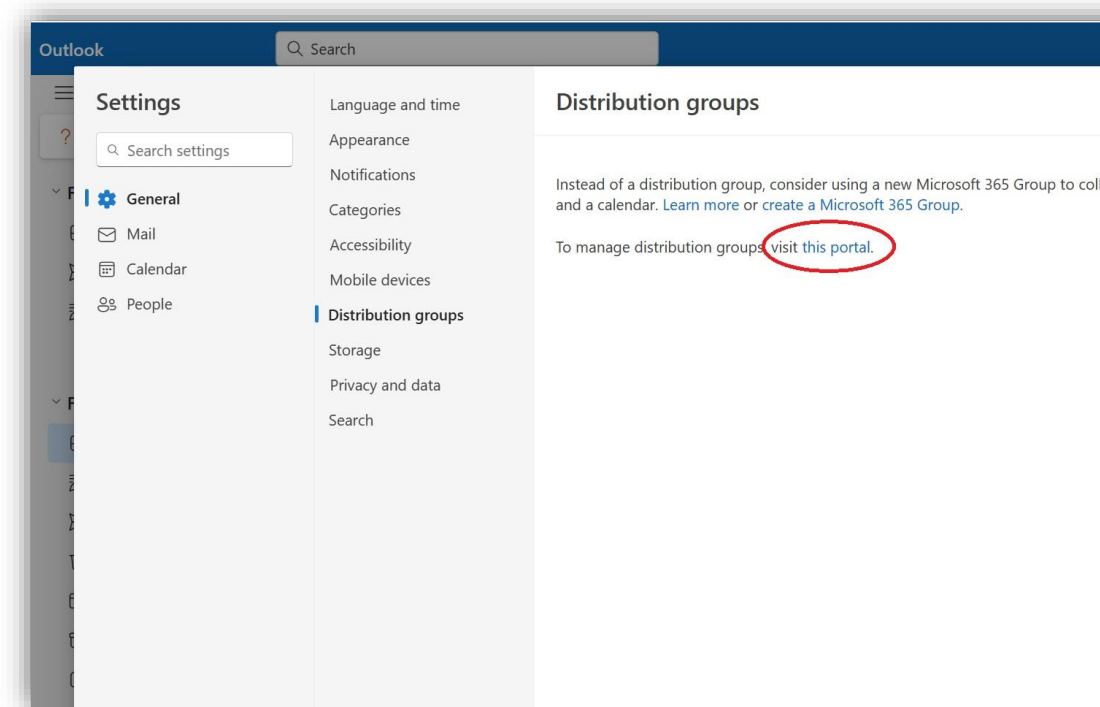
Outlook

Search

Settings

Search settings

General

Mail

Calendar

People

Language and time

Appearance

Notifications

Categories

Accessibility

Mobile devices

Distribution groups

Storage

Privacy and data

Search

Distribution groups

Instead of a distribution group, consider using a new Microsoft 365 Group to col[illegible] and a calendar. Learn more or create a Microsoft 365 Group.

To manage distribution groups visit this portal.